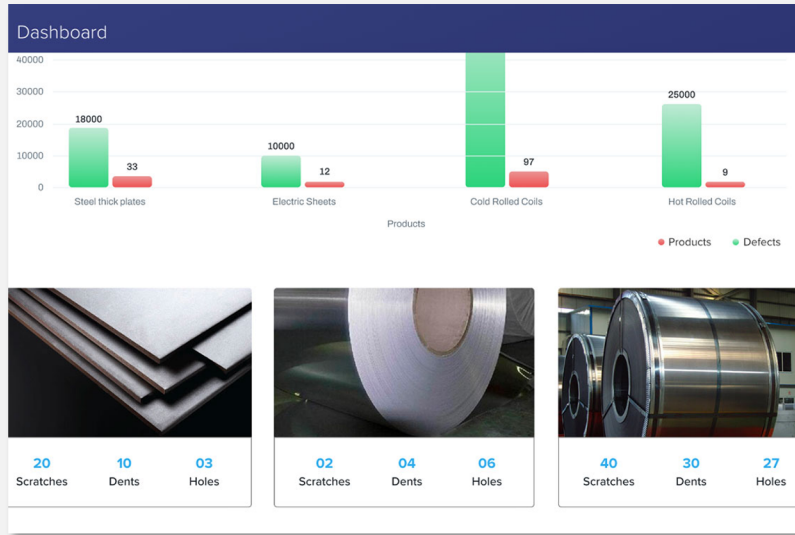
Dashboard

40000
30000
20000
10000
0

18000
33
10000
12
97
25000
9

Steel thick plates
Electric Sheets
Cold Rolled Coils
Hot Rolled Coils

Products

Products
Defects

20
Scratches
10
Dents
03
Holes

02
Scratches
04
Dents
06
Holes

40
Scratches
30
Dents
27
Holes